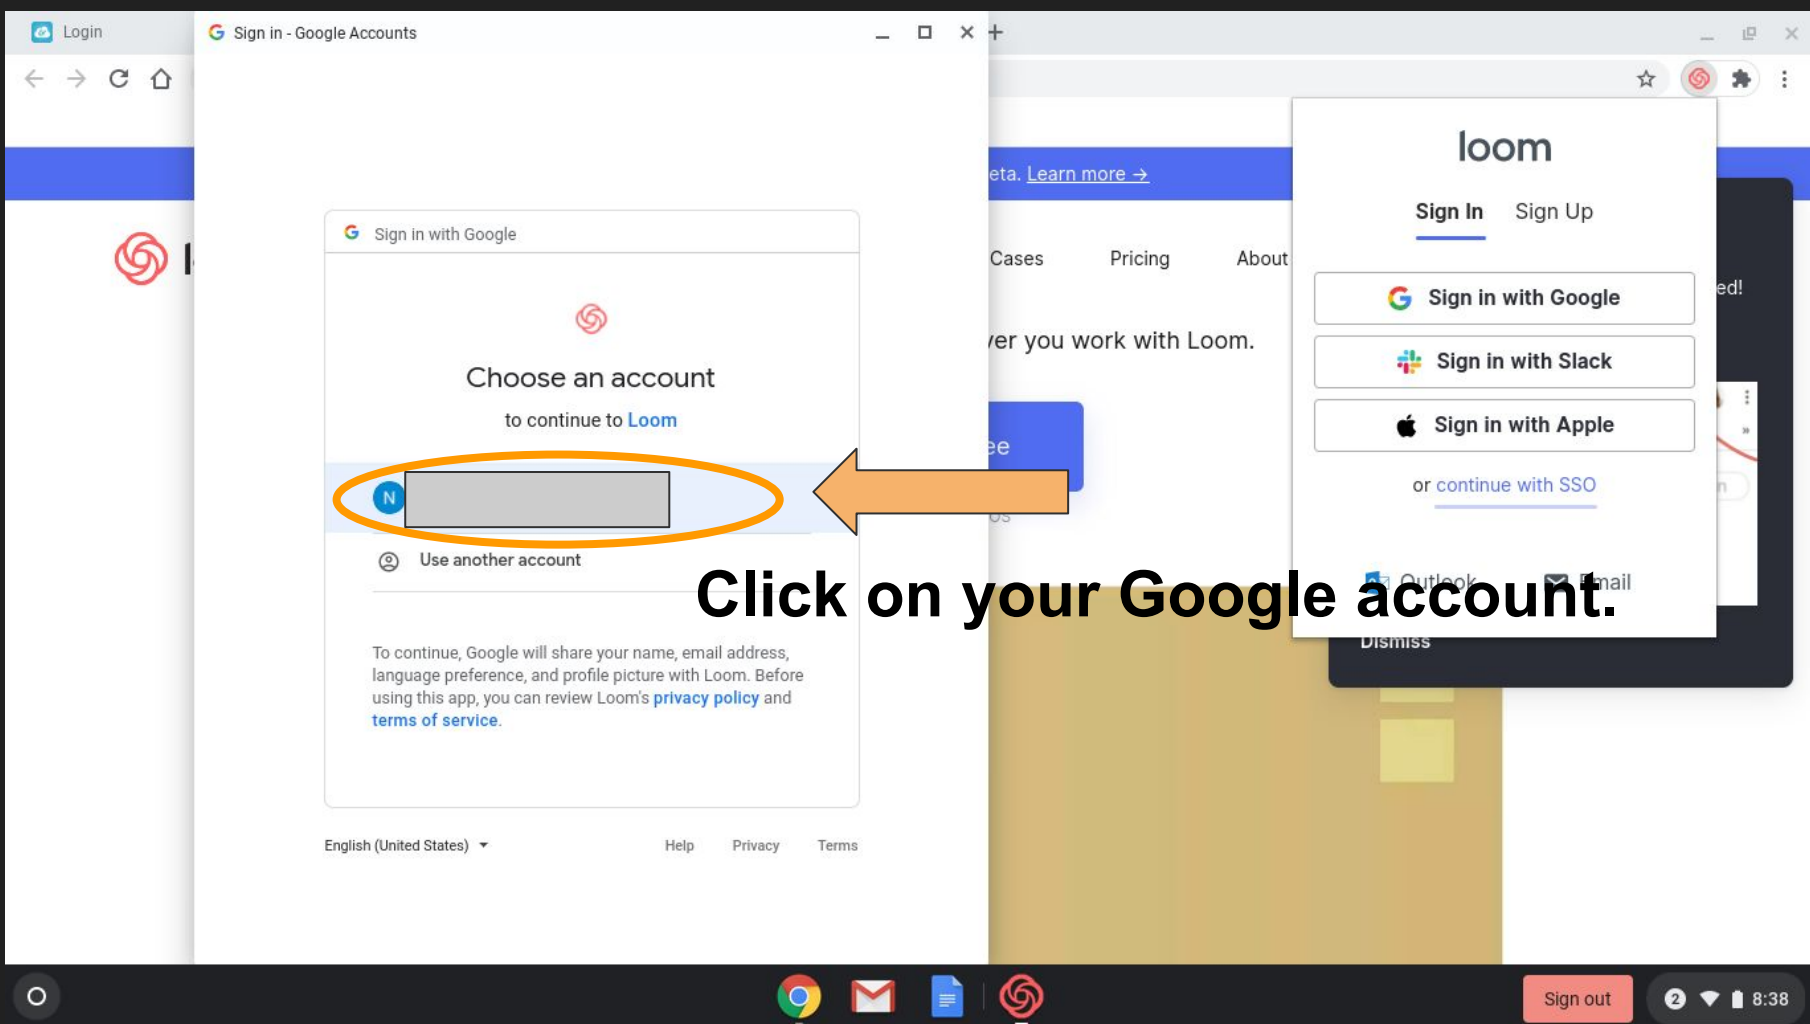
Login

Sign in - Google Accounts

Sign in with Google

Choose an account

to continue to Loom

N

Use another account

To continue, Google will share your name, email address, language preference, and profile picture with Loom. Before using this app, you can review Loom's privacy policy and terms of service.

English (United States)

Help Privacy Terms

eta. Learn more →

Cases Pricing About

ver you work with Loom.

ee

ed!

loom

Sign In Sign Up

Sign in with Google

Sign in with Slack

Sign in with Apple

or continue with SSO

Outlook Email

Click on your Google account.

Dismiss

Sign out

2 8:38